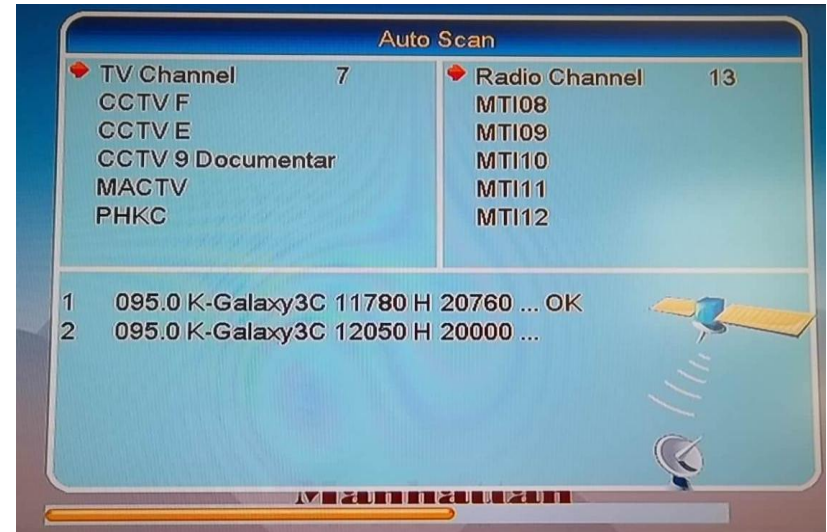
Auto Scan

TV Channel 7
CCTV F
CCTV E
CCTV 9 Documentar
MACTV
PHKC

Radio Channel 13
MTI08
MTI09
MTI10
MTI11
MTI12

1 095.0 K-Galaxy3C 11780 H 20760 ... OK
2 095.0 K-Galaxy3C 12050 H 20000 ...

Manhattan